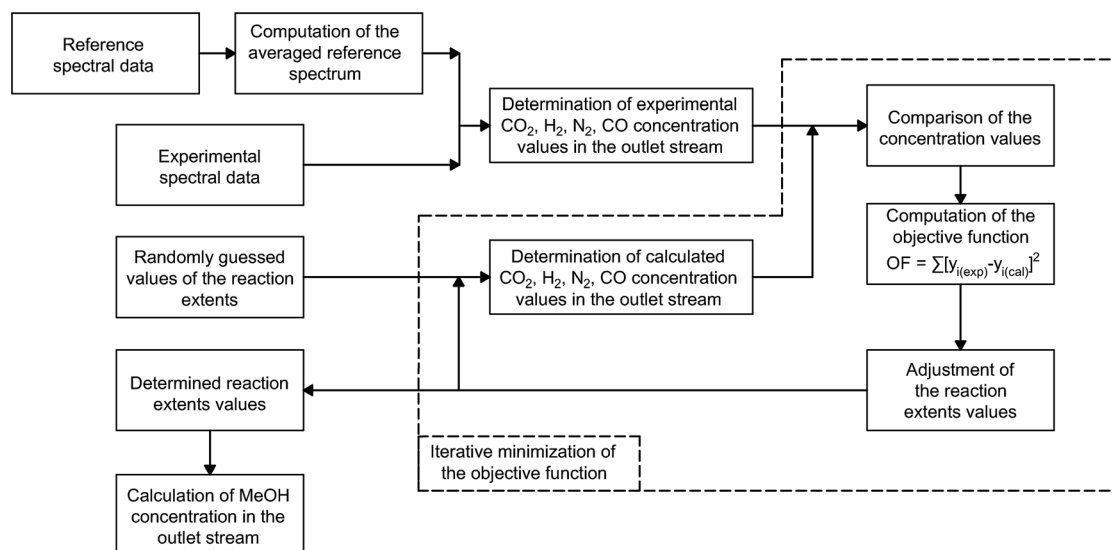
Reference spectral data

Computation of the averaged reference spectrum

Experimental spectral data

Determination of experimental $CO_2$, $H_2$, $N_2$, CO concentration values in the outlet stream

Comparison of the concentration values

Computation of the objective function $OF = \sum[y_{i(exp)}-y_{i(cal)}]^2$

Randomly guessed values of the reaction extents

Determination of calculated $CO_2$, $H_2$, $N_2$, CO concentration values in the outlet stream

Determined reaction extents values

Adjustment of the reaction extents values

Iterative minimization of the objective function

Calculation of MeOH concentration in the outlet stream